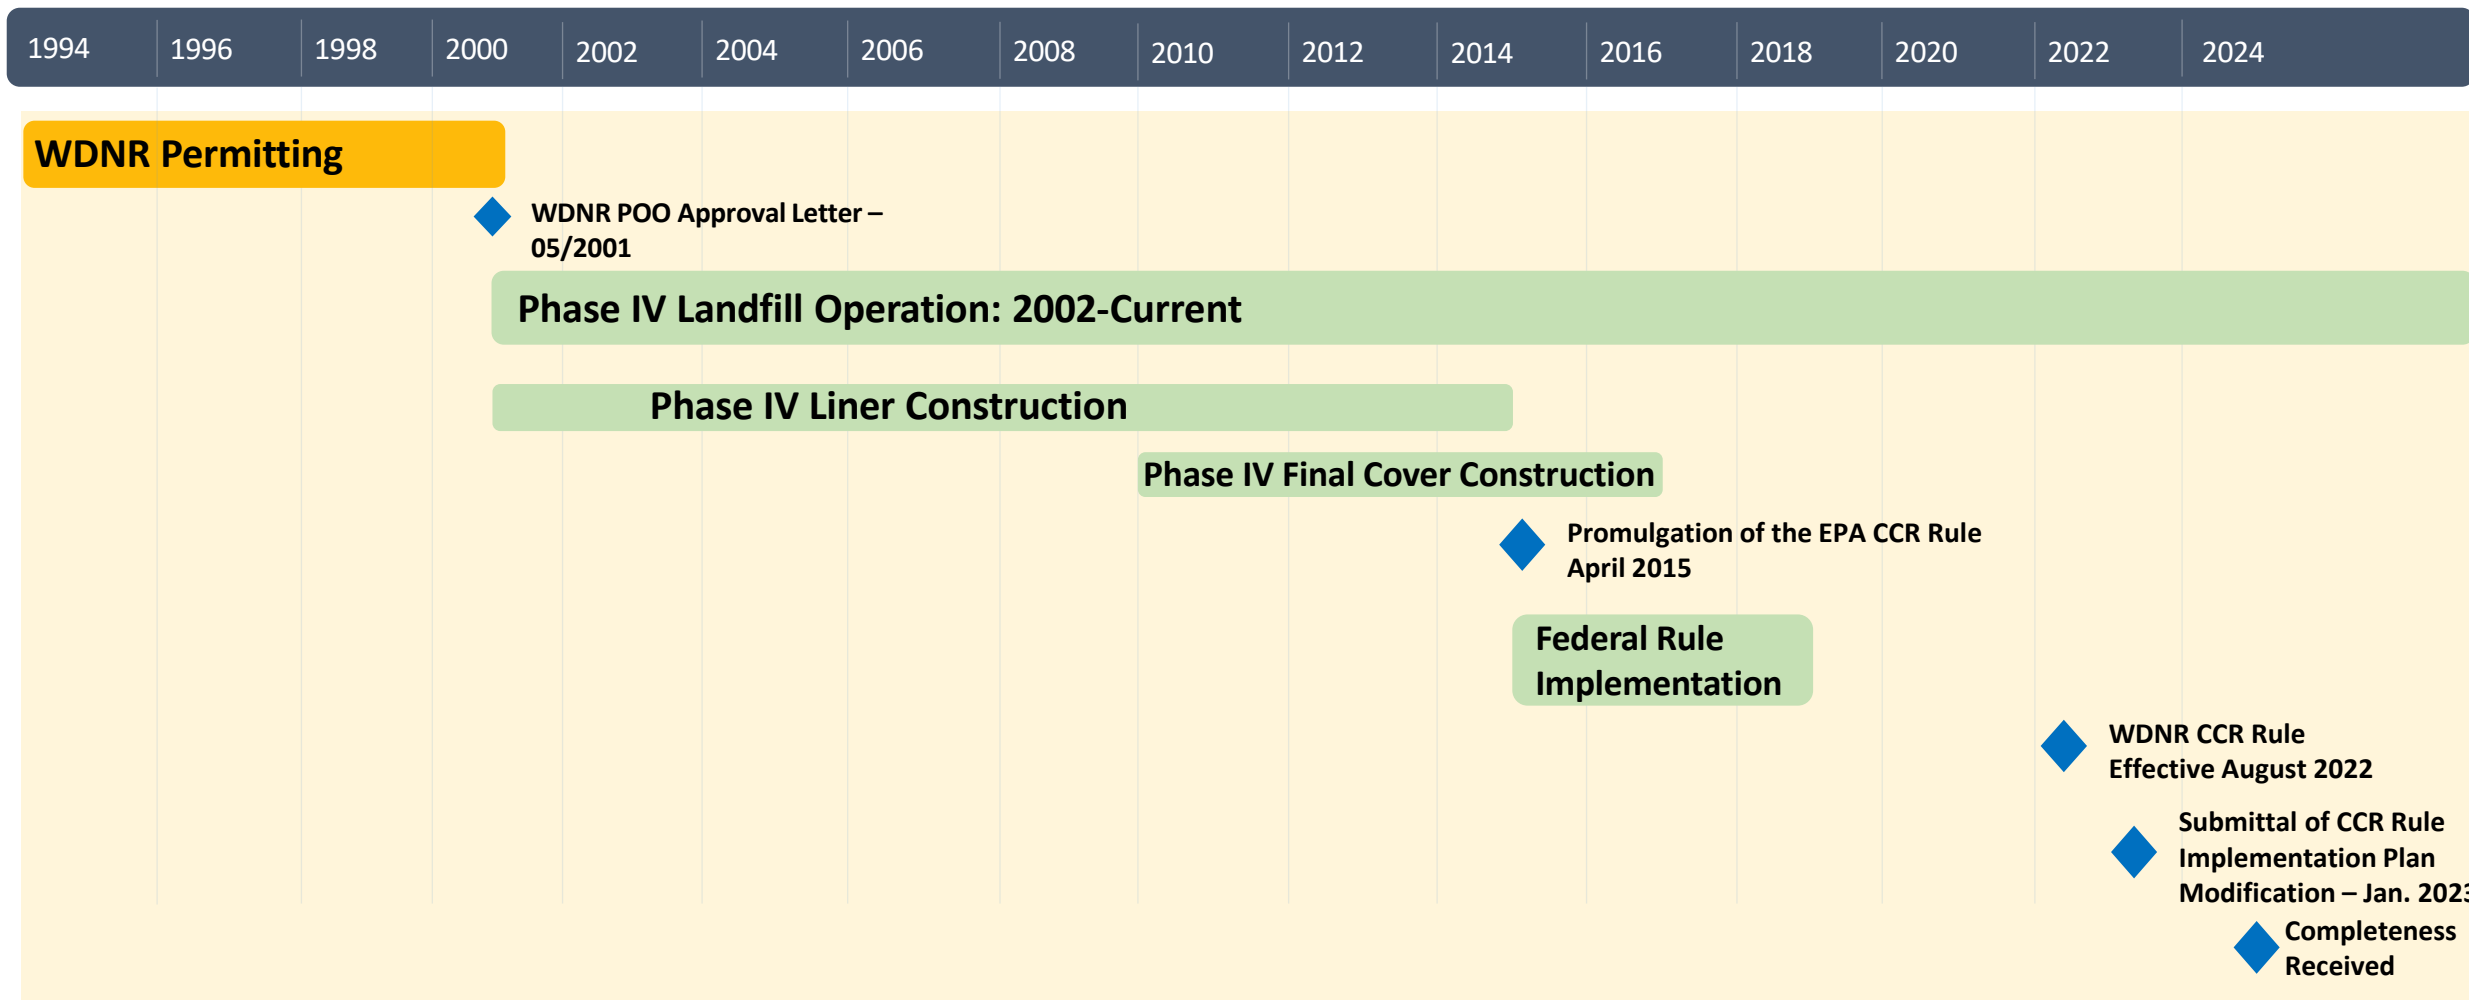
1994 1996 1998 2000 2002 2004 2006 2008 2010 2012 2014 2016 2018 2020 2022 2024

WDNR Permitting

WDNR POO Approval Letter – 05/2001

Phase IV Landfill Operation: 2002-Current

Phase IV Liner Construction

Phase IV Final Cover Construction

Promulgation of the EPA CCR Rule April 2015

Federal Rule Implementation

WDNR CCR Rule Effective August 2022

Submittal of CCR Rule Implementation Plan Modification – Jan. 202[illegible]

Completeness Received